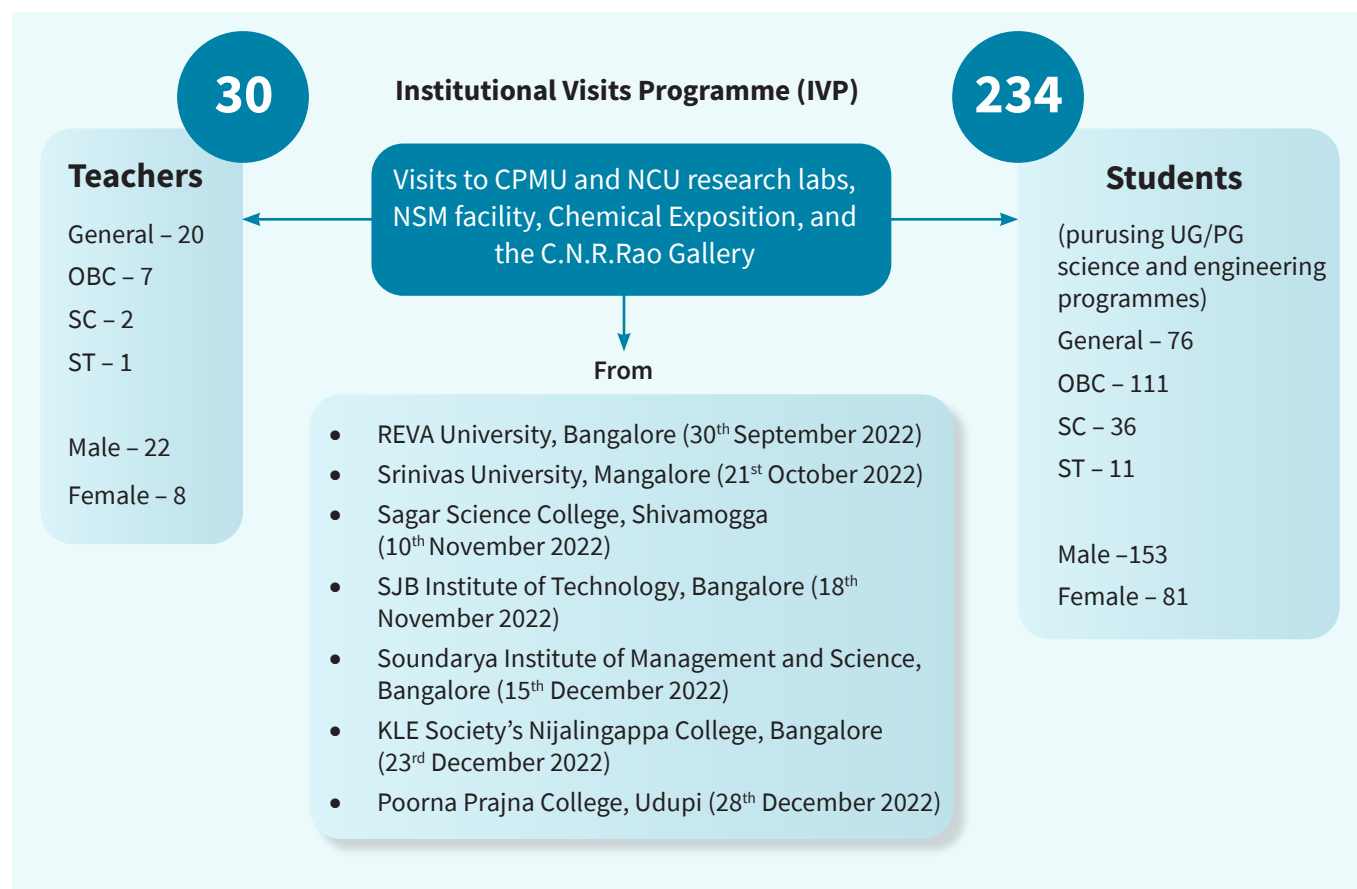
30

Institutional Visits Programme (IVP)

234

Teachers

General – 20

OBC – 7

SC – 2

ST – 1

Male – 22

Female – 8

Visits to CPMU and NCU research labs, NSM facility, Chemical Exposition, and the C.N.R.Rao Gallery

From

- REVA University, Bangalore (30$^{th}$ September 2022)
- Srinivas University, Mangalore (21$^{st}$ October 2022)
- Sagar Science College, Shivamogga (10$^{th}$ November 2022)
- SJB Institute of Technology, Bangalore (18$^{th}$ November 2022)
- Soundarya Institute of Management and Science, Bangalore (15$^{th}$ December 2022)
- KLE Society's Nijalingappa College, Bangalore (23$^{rd}$ December 2022)
- Poorna Prajna College, Udupi (28$^{th}$ December 2022)

Students

(purusing UG/PG science and engineering programmes)

General – 76

OBC – 111

SC – 36

ST – 11

Male –153

Female – 81